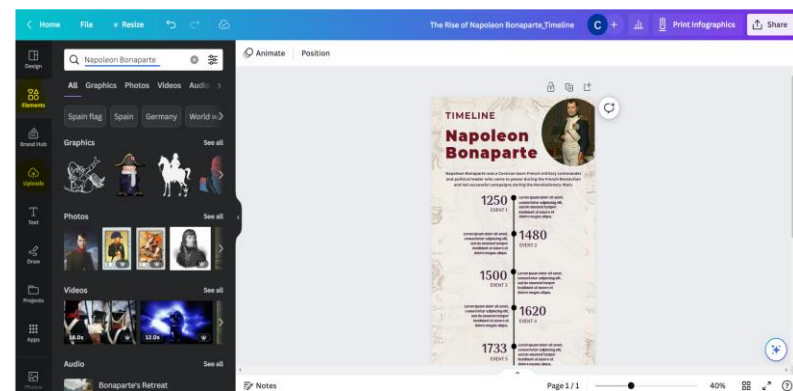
Home File Resize

The Rise of Napoleon Bonaparte_Timeline C + Print Infographics Share

Design

Elements

Brand Hub

Uploads

Text

Draw

Projects

Apps

Photos

Napoleon Bonaparte

All Graphics Photos Videos Audio

Spain flag Spain Germany World w

Graphics See all

Photos See all

Videos See all

18.0s

12.0s

Audio See all

Bonaparte's Retreat

Animate Position

TIMELINE

Napoleon Bonaparte

Napoleon Bonaparte was a Corsican-born French military commander and political leader who came to power during the French Revolution and led successful campaigns during the Revolutionary Wars.

1250
EVENT 1

Lorem ipsum dolor sit amet, consectetur adipiscing elit, sed do eiusmod tempor incididunt ut labore et dolore magna aliqua.

Lorem ipsum dolor sit amet, consectetur adipiscing elit, sed do eiusmod tempor incididunt ut labore et dolore magna aliqua.

1480
EVENT 2

1500
EVENT 3

Lorem ipsum dolor sit amet, consectetur adipiscing elit, sed do eiusmod tempor incididunt ut labore et dolore magna aliqua.

Lorem ipsum dolor sit amet, consectetur adipiscing elit, sed do eiusmod tempor incididunt ut labore et dolore magna aliqua.

1620
EVENT 4

1733
EVENT 5

Lorem ipsum dolor sit amet, consectetur adipiscing elit, sed do eiusmod tempor incididunt ut labore et dolore magna aliqua.

Notes

Page 1 / 1

40%